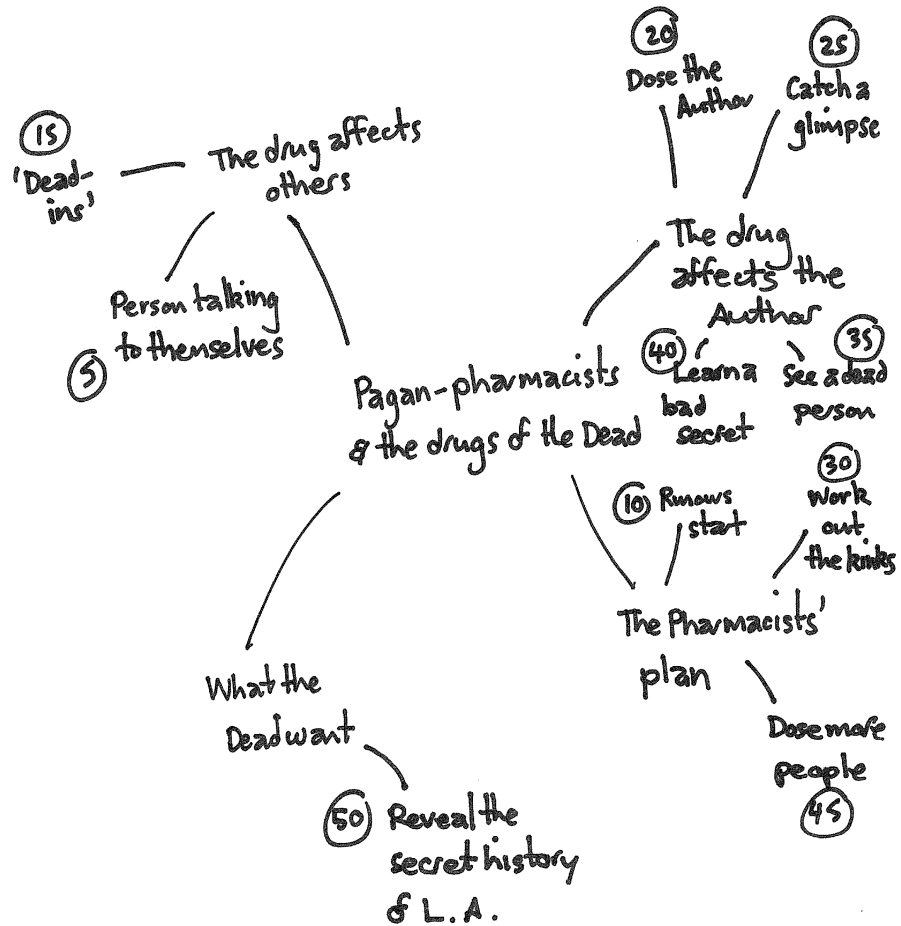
Pagan-pharmacists & the drugs of the Dead

The drug affects others

15 'Dead-ins'

Person talking to themselves 5

The drug affects the Author

20 Dose the Author

25 Catch a glimpse

40 Learn a bad secret

35 See a dead person

The Pharmacists' plan

10 Rumours start

30 Work out the kinks

Dose more people 45

What the Dead want

50 Reveal the secret history of L.A.